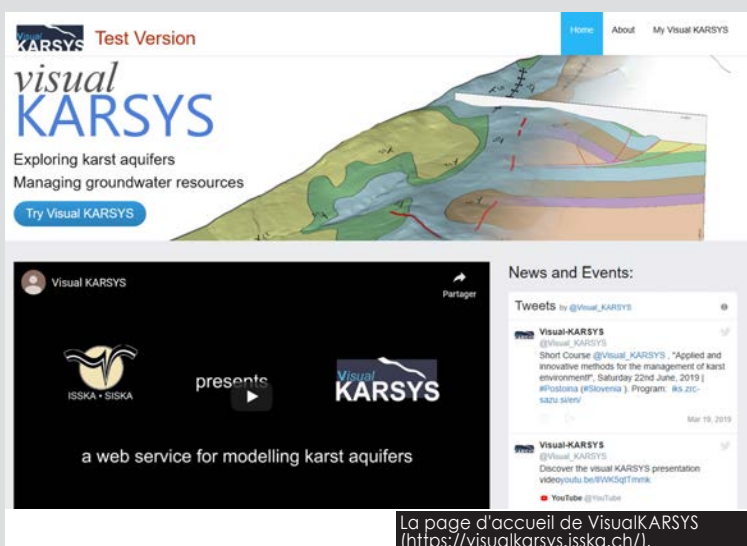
Visual KARSYS Test Version

Home About My Visual KARSYS

visual KARSYS

Exploring karst aquifers
Managing groundwater resources

Try Visual KARSYS

Visual KARSYS

Partager

ISSKA • SISKA

presents

Visual KARSYS

a web service for modelling karst aquifers

News and Events:

Tweets by @Visual_KARSYS

Visual-KARSYS
@Visual_KARSYS
Short Course @Visual_KARSYS , "Applied and innovative methods for the management of karst environment!", Saturday 22nd June, 2019 | #Postoina (#Slovenia ). Program: iks.zrc-sazu.si/en/

Mar 19, 2019

Visual-KARSYS
@Visual_KARSYS
Discover the visual KARSYS presentation videoyoutu.be/IWK5qITmmk

YouTube @YouTube

La page d'accueil de VisualKARSYS (https://visualkarsys.isska.ch/).